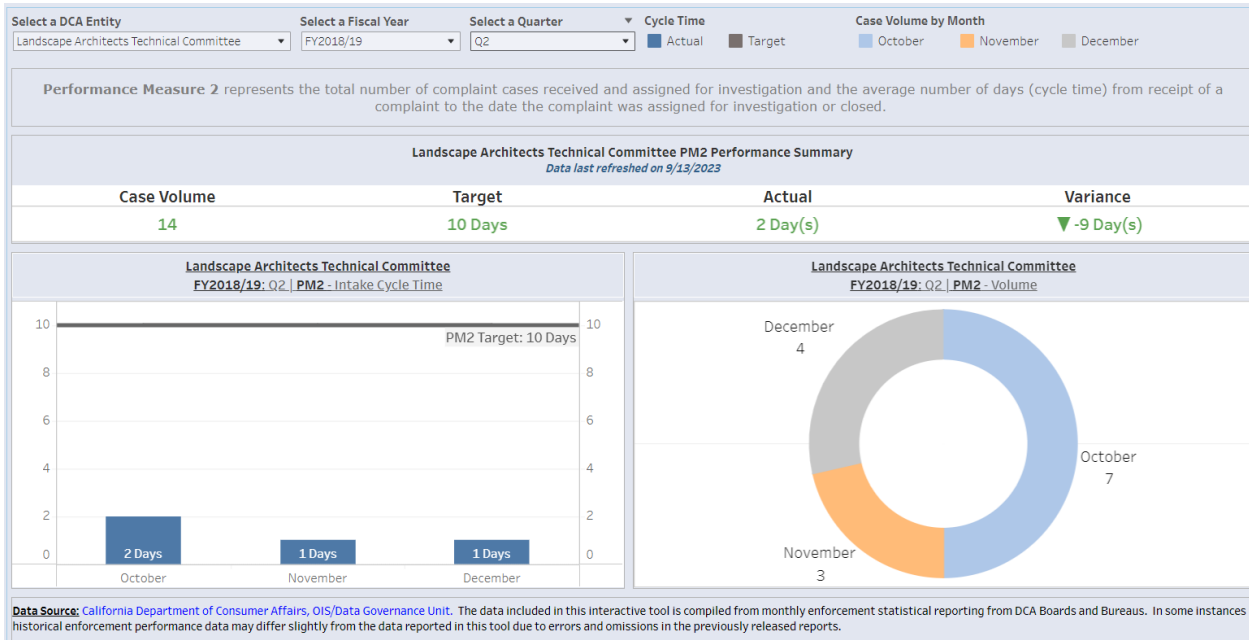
Select a DCA Entity
Landscape Architects Technical Committee

Select a Fiscal Year
FY2018/19

Select a Quarter
Q2

Cycle Time
Actual
Target

Case Volume by Month
October
November
December

Performance Measure 2 represents the total number of complaint cases received and assigned for investigation and the average number of days (cycle time) from receipt of a complaint to the date the complaint was assigned for investigation or closed.

Landscape Architects Technical Committee PM2 Performance Summary
Data last refreshed on 9/13/2023

| Case Volume | Target | Actual | Variance |
|---|---|---|---|
| 14 | 10 Days | 2 Day(s) | ▼ -9 Day(s) |

Landscape Architects Technical Committee
FY2018/19: Q2 | PM2 - Intake Cycle Time

10
8
6
4
2
0
PM2 Target: 10 Days
2 Days
1 Days
1 Days
October
November
December

Landscape Architects Technical Committee
FY2018/19: Q2 | PM2 - Volume

December
4
October
7
November
3

Data Source: California Department of Consumer Affairs, OIS/Data Governance Unit. The data included in this interactive tool is compiled from monthly enforcement statistical reporting from DCA Boards and Bureaus. In some instances historical enforcement performance data may differ slightly from the data reported in this tool due to errors and omissions in the previously released reports.